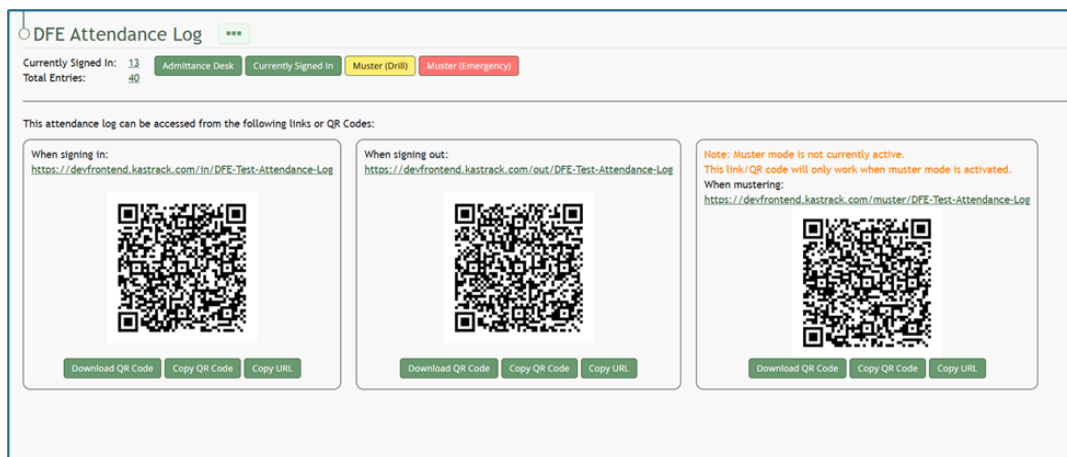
DFE Attendance Log •••

Currently Signed In: 13
Total Entries: 40

Admittance Desk Currently Signed In Muster (Drill) Muster (Emergency)

This attendance log can be accessed from the following links or QR Codes:

When signing in:
https://devfrontend.kastrack.com/in/DFE-Test-Attendance-Log

Download QR Code Copy QR Code Copy URL

When signing out:
https://devfrontend.kastrack.com/out/DFE-Test-Attendance-Log

Download QR Code Copy QR Code Copy URL

Note: Muster mode is not currently active.
This link/QR code will only work when muster mode is activated.
When mustering:
https://devfrontend.kastrack.com/muster/DFE-Test-Attendance-Log

Download QR Code Copy QR Code Copy URL